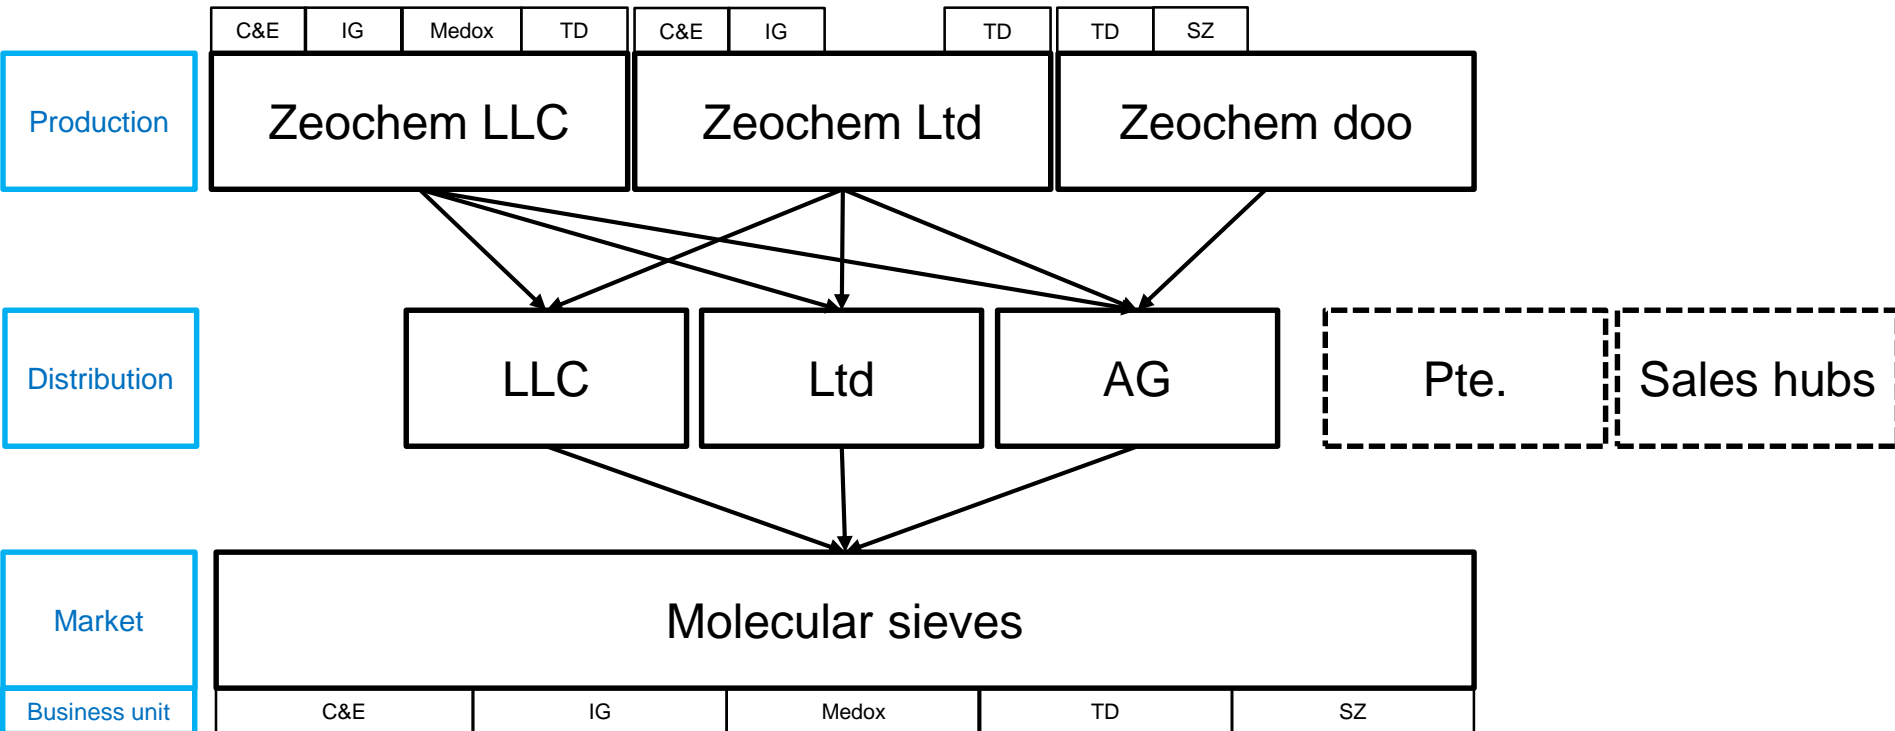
| C&E | IG | Medox | TD |
|---|---|---|---|

| C&E | IG | TD |
|---|---|---|

| TD | SZ |
|---|---|

Production

Zeochem LLC

Zeochem Ltd

Zeochem doo

Distribution

LLC

Ltd

AG

Pte.

Sales hubs

Market

Molecular sieves

Business unit

| C&E | IG | Medox | TD | SZ |
|---|---|---|---|---|